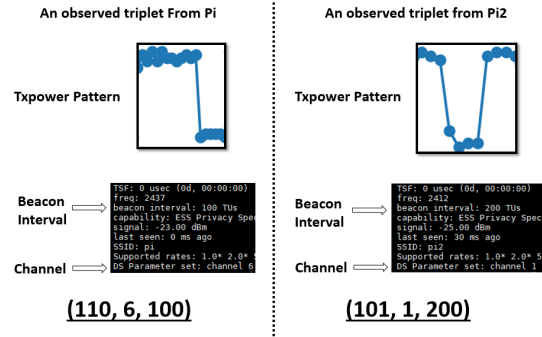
An observed triplet From Pi

Txpower Pattern

Beacon Interval

Channel

TSF: 0 usec (0d, 00:00:00)
freq: 2437
beacon interval: 100 TUs
capability: ESS Privacy Spec
signal: -23.00 dBm
last seen: 0 ms ago
SSID: pi
Supported rates: 1.0* 2.0* 5
DS Parameter set: channel 6

(110, 6, 100)

An observed triplet from Pi2

Txpower Pattern

Beacon Interval

Channel

TSF: 0 usec (0d, 00:00:00)
freq: 2412
beacon interval: 200 TUs
capability: ESS Privacy Spec
signal: -25.00 dBm
last seen: 30 ms ago
SSID: pi2
Supported rates: 1.0* 2.0* 5
DS Parameter set: channel 1

(101, 1, 200)